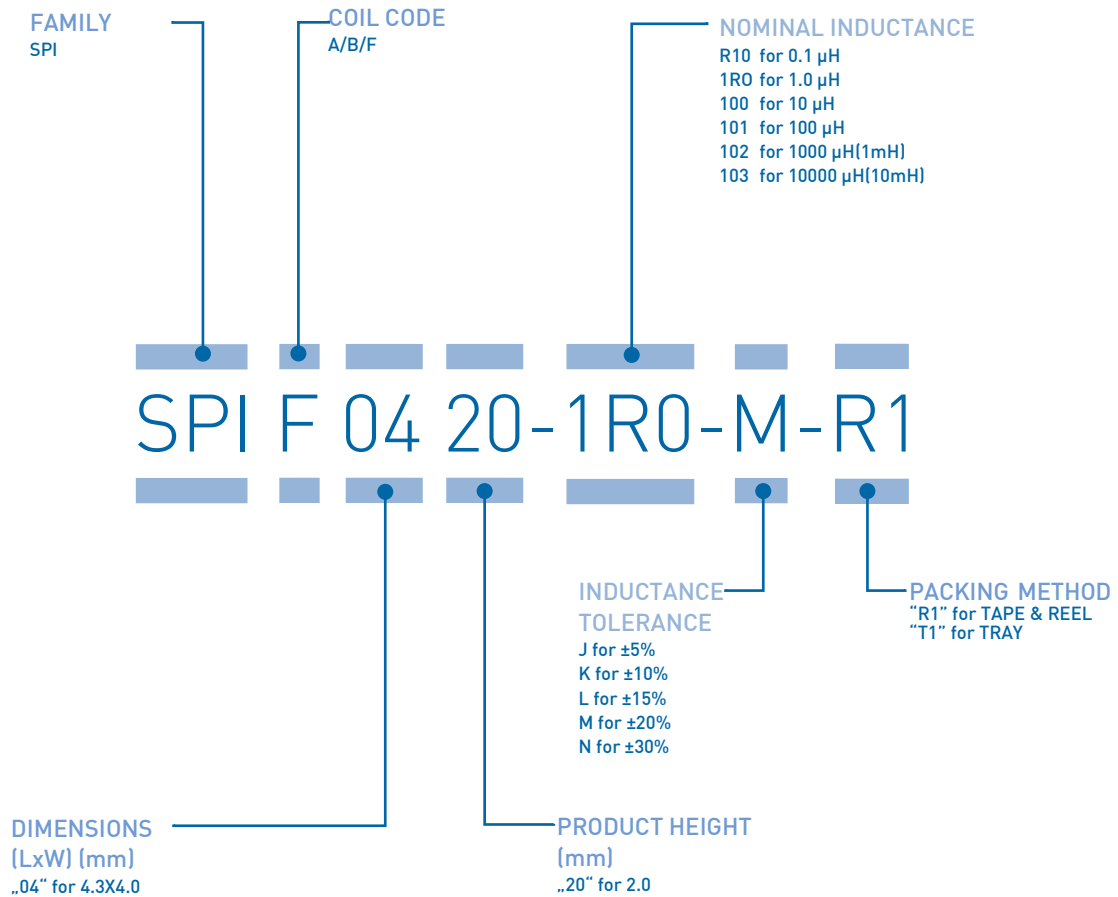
FAMILY
SPI

COIL CODE
A/B/F

NOMINAL INDUCTANCE
R10 for 0.1 µH
1R0 for 1.0 µH
100 for 10 µH
101 for 100 µH
102 for 1000 µH(1mH)
103 for 10000 µH(10mH)

SPI F 04 20-1R0-M-R1

INDUCTANCE TOLERANCE
J for ±5%
K for ±10%
L for ±15%
M for ±20%
N for ±30%

PACKING METHOD
"R1" for TAPE & REEL
"T1" for TRAY

DIMENSIONS (LxW) (mm)
„04" for 4.3X4.0

PRODUCT HEIGHT (mm)
„20" for 2.0